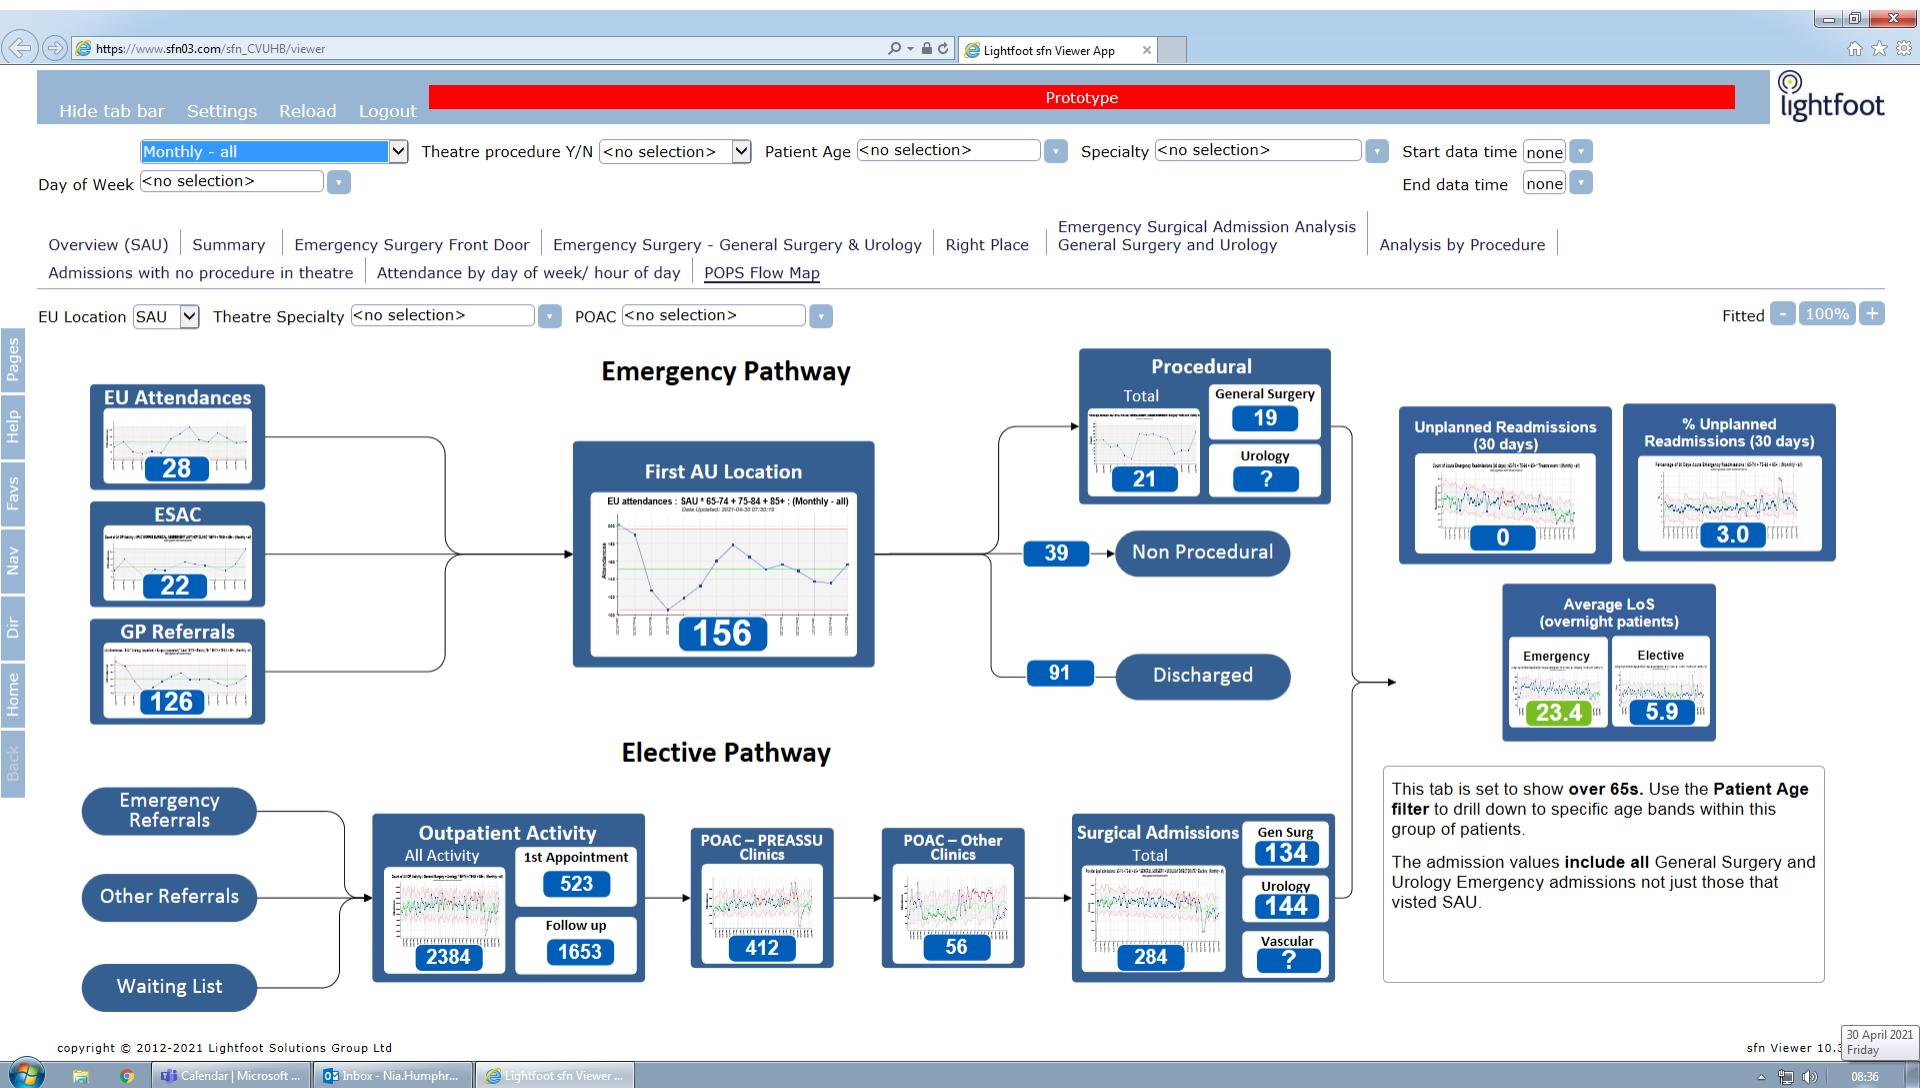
https://www.sfn03.com/sfn_CVUHB/viewer

Lightfoot sfn Viewer App

Hide tab bar Settings Reload Logout

Prototype

lightfoot

Monthly - all Theatre procedure Y/N <no selection> Patient Age <no selection> Specialty <no selection> Start data time none

Day of Week <no selection> End data time none

Overview (SAU) | Summary | Emergency Surgery Front Door | Emergency Surgery - General Surgery & Urology | Right Place | Emergency Surgical Admission Analysis General Surgery and Urology | Analysis by Procedure

Admissions with no procedure in theatre | Attendance by day of week/ hour of day | POPS Flow Map

EU Location SAU Theatre Specialty <no selection> POAC <no selection>

Fitted - 100% +

Pages Help Favs Nav Dir Home Back

Emergency Pathway

EU Attendances
28

ESAC
22

GP Referrals
126

First AU Location
EU attendances : SAU * 65-74 + 75-84 + 85+ : (Monthly - all)
156

Procedural
Total
21
General Surgery
19
Urology
?

39 Non Procedural

91 Discharged

Unplanned Readmissions (30 days)
0

% Unplanned Readmissions (30 days)
3.0

Average LoS (overnight patients)
Emergency
23.4
Elective
5.9

Elective Pathway

Emergency Referrals

Other Referrals

Waiting List

Outpatient Activity
All Activity
2384
1st Appointment
523
Follow up
1653

POAC – PREASSU Clinics
412

POAC – Other Clinics
56

Surgical Admissions
Total
284
Gen Surg
134
Urology
144
Vascular
?

This tab is set to show **over 65s**. Use the **Patient Age filter** to drill down to specific age bands within this group of patients.

The admission values **include all** General Surgery and Urology Emergency admissions not just those that visted SAU.

copyright © 2012-2021 Lightfoot Solutions Group Ltd

sfn Viewer 10.3

30 April 2021 Friday

Calendar | Microsoft ... Inbox - Nia.Humphr... Lightfoot sfn Viewer ...

08:36